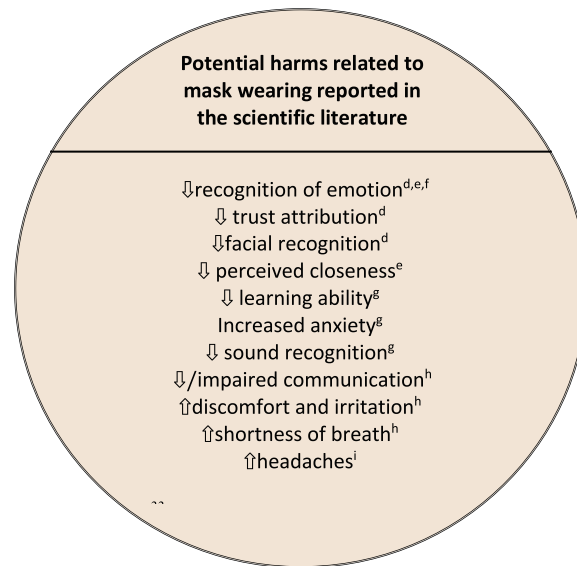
**Potential harms related to mask wearing reported in the scientific literature**

⇩recognition of emotion$^{d,e,f}$
⇩ trust attribution$^{d}$
⇩facial recognition$^{d}$
⇩ perceived closeness$^{e}$
⇩ learning ability$^{g}$
Increased anxiety$^{g}$
⇩ sound recognition$^{g}$
⇩/impaired communication$^{h}$
⇧discomfort and irritation$^{h}$
⇧shortness of breath$^{h}$
⇧headaches$^{i}$